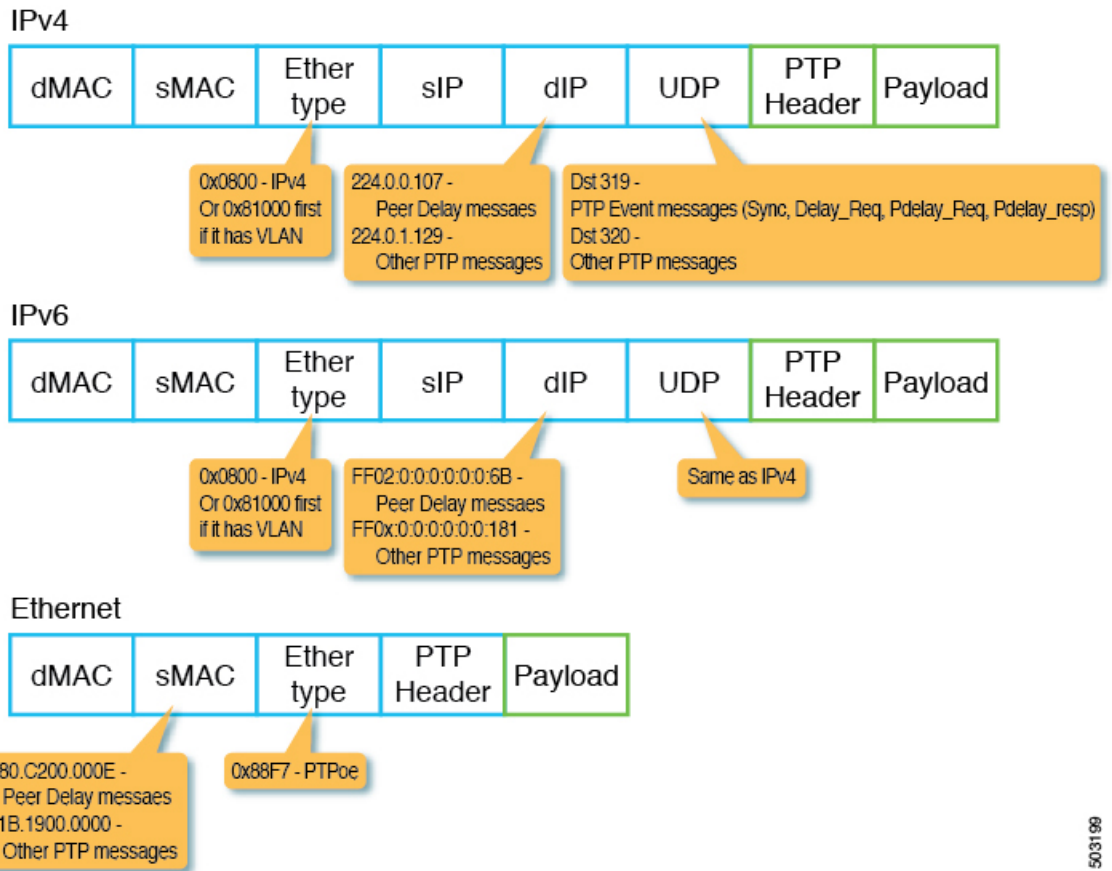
IPv4

| dMAC | sMAC | Ether type | sIP | dIP | UDP | PTP Header | Payload |
|---|---|---|---|---|---|---|---|

0x0800 - IPv4
Or 0x81000 first if it has VLAN

224.0.0.107 - Peer Delay messaes
224.0.1.129 - Other PTP messages

Dst 319 - PTP Event messages (Sync, Delay_Req, Pdelay_Req, Pdelay_resp)
Dst 320 - Other PTP messages

IPv6

| dMAC | sMAC | Ether type | sIP | dIP | UDP | PTP Header | Payload |
|---|---|---|---|---|---|---|---|

0x0800 - IPv4
Or 0x81000 first if it has VLAN

FF02:0:0:0:0:0:0:6B - Peer Delay messaes
FF0x:0:0:0:0:0:0:181 - Other PTP messages

Same as IPv4

Ethernet

| dMAC | sMAC | Ether type | PTP Header | Payload |
|---|---|---|---|---|

80.C200.000E - Peer Delay messaes
1B.1900.0000 - Other PTP messages

0x88F7 - PTPoe

503199